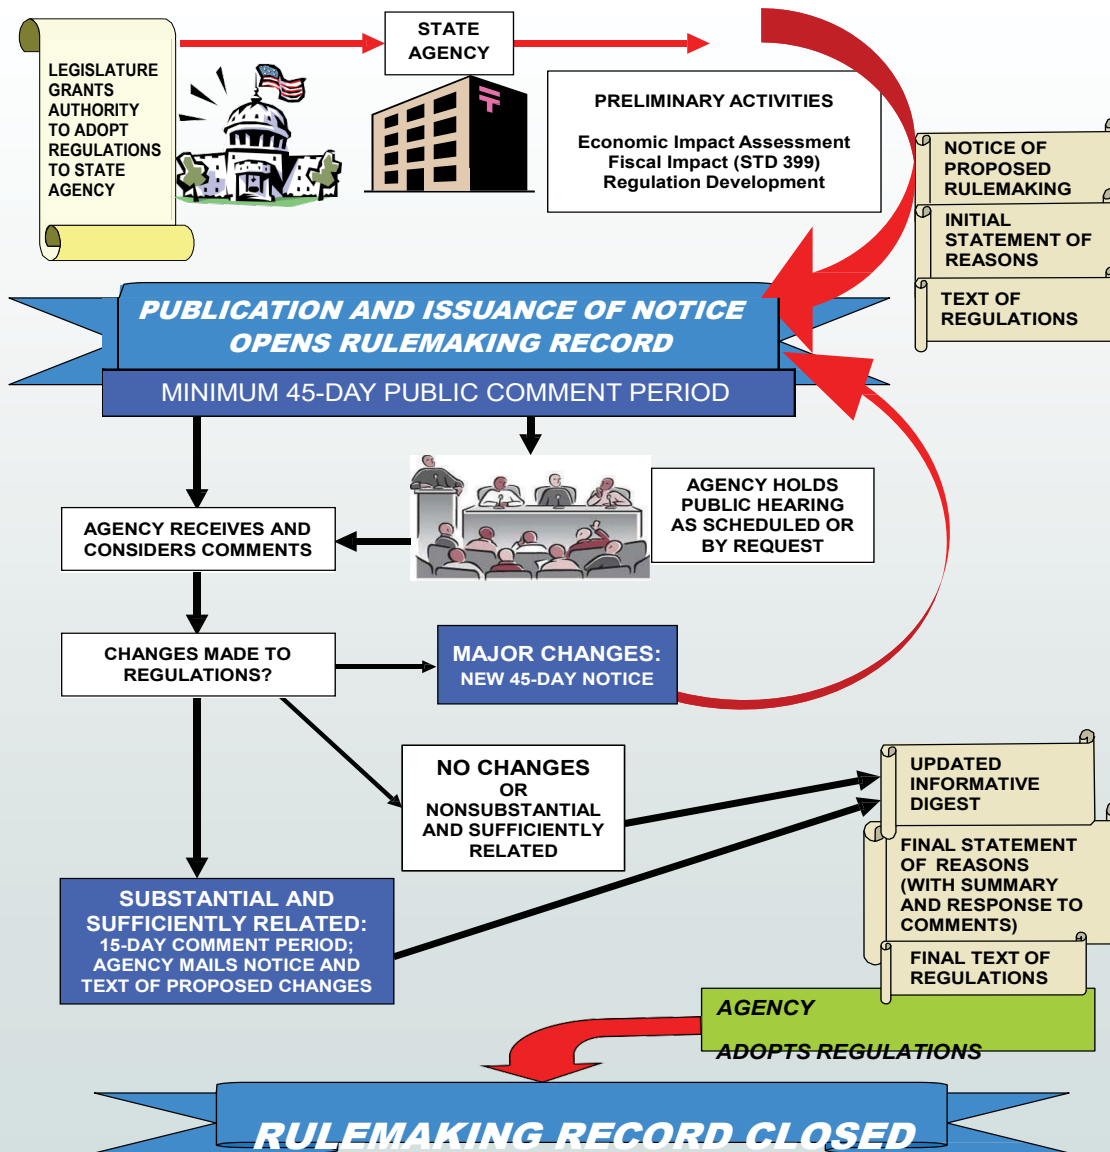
LEGISLATURE GRANTS AUTHORITY TO ADOPT REGULATIONS TO STATE AGENCY

STATE AGENCY

PRELIMINARY ACTIVITIES

Economic Impact Assessment
Fiscal Impact (STD 399)
Regulation Development

NOTICE OF PROPOSED RULEMAKING

INITIAL STATEMENT OF REASONS

TEXT OF REGULATIONS

PUBLICATION AND ISSUANCE OF NOTICE OPENS RULEMAKING RECORD

MINIMUM 45-DAY PUBLIC COMMENT PERIOD

AGENCY HOLDS PUBLIC HEARING AS SCHEDULED OR BY REQUEST

AGENCY RECEIVES AND CONSIDERS COMMENTS

CHANGES MADE TO REGULATIONS?

MAJOR CHANGES: NEW 45-DAY NOTICE

NO CHANGES OR NONSUBSTANTIAL AND SUFFICIENTLY RELATED

UPDATED INFORMATIVE DIGEST

FINAL STATEMENT OF REASONS (WITH SUMMARY AND RESPONSE TO COMMENTS)

FINAL TEXT OF REGULATIONS

SUBSTANTIAL AND SUFFICIENTLY RELATED: 15-DAY COMMENT PERIOD; AGENCY MAILS NOTICE AND TEXT OF PROPOSED CHANGES

AGENCY ADOPTS REGULATIONS

RULEMAKING RECORD CLOSED